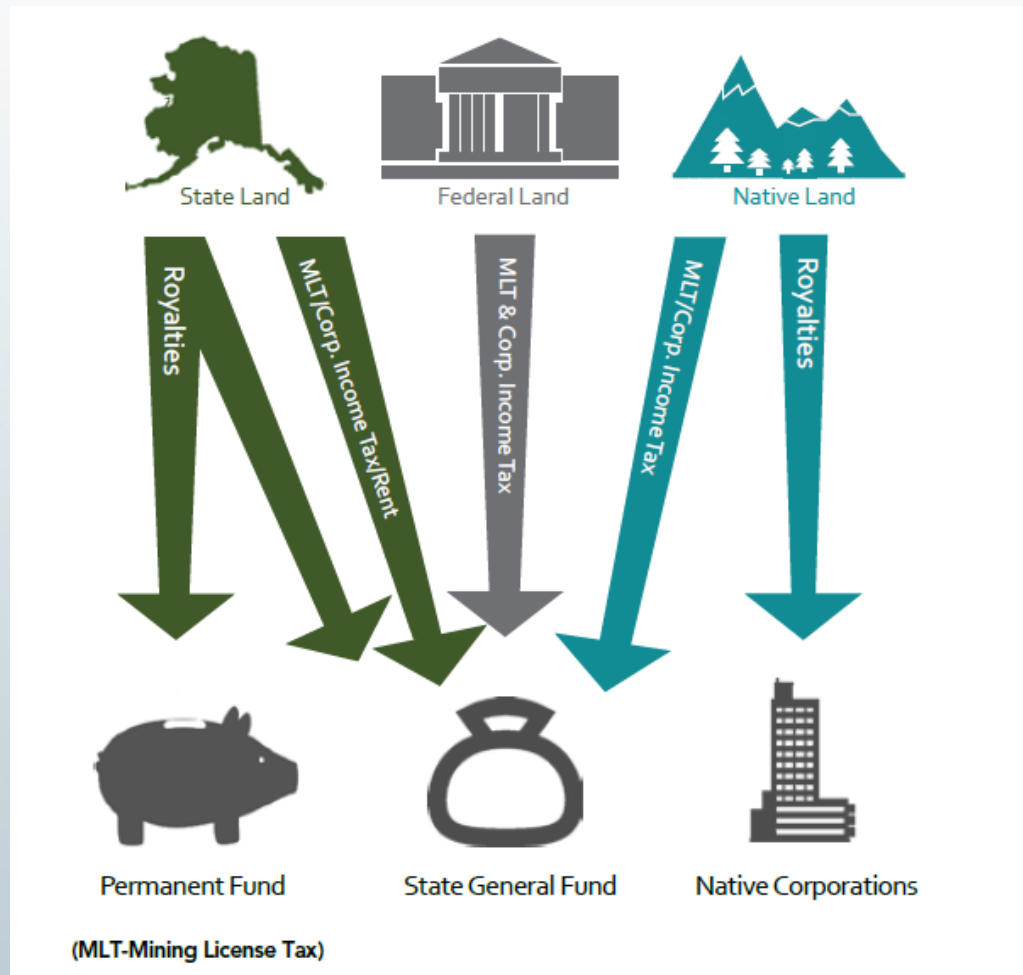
State Land

Federal Land

Native Land

Royalties

MLT/Corp. Income Tax/Rent

MLT & Corp. Income Tax

MLT/Corp. Income Tax

Royalties

Permanent Fund

State General Fund

Native Corporations

(MLT-Mining License Tax)